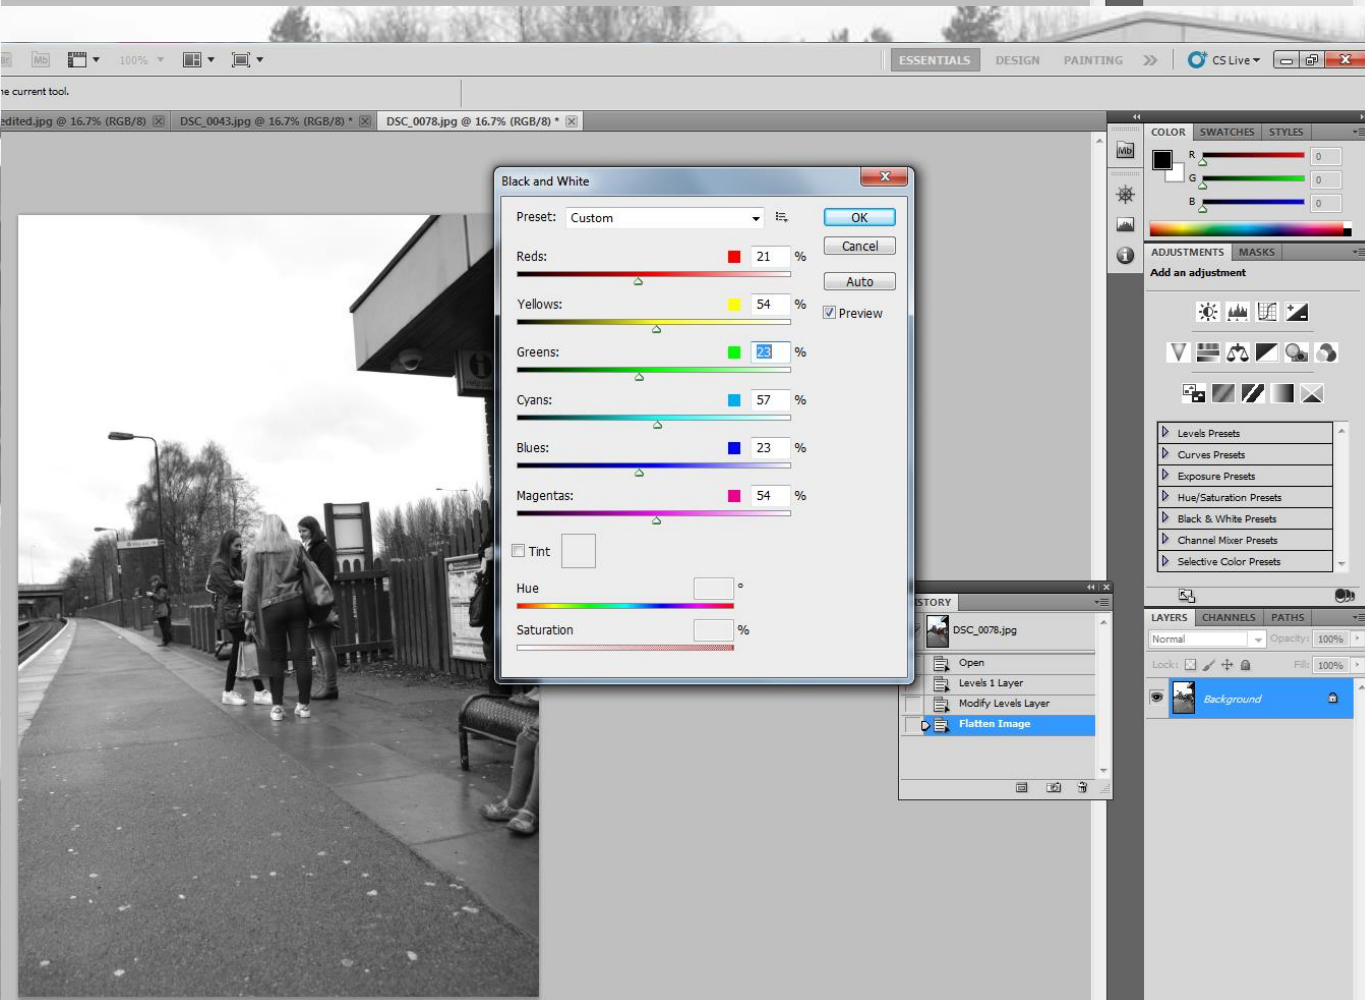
100%

ESSENTIALS DESIGN PAINTING CS Live

he current tool.

edited.jpg @ 16.7% (RGB/8) DSC_0043.jpg @ 16.7% (RGB/8) * DSC_0078.jpg @ 16.7% (RGB/8) *

Black and White

Preset: Custom

OK
Cancel
Auto
Preview

Reds: 21 %
Yellows: 54 %
Greens: 23 %
Cyans: 57 %
Blues: 23 %
Magentas: 54 %

Tint

Hue °

Saturation %

COLOR SWATCHES STYLES
R 0
G 0
B 0

ADJUSTMENTS MASKS
Add an adjustment

Levels Presets
Curves Presets
Exposure Presets
Hue/Saturation Presets
Black & White Presets
Channel Mixer Presets
Selective Color Presets

STORY
DSC_0078.jpg
Open
Levels 1 Layer
Modify Levels Layer
Flatten Image

LAYERS CHANNELS PATHS
Normal Opacity: 100%
Lock: Fill: 100%
Background